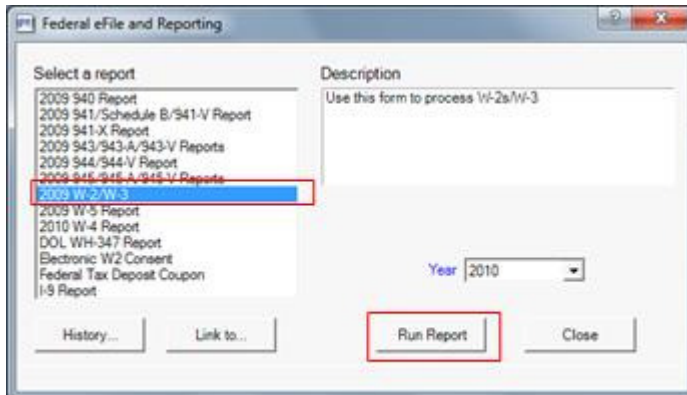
Federal eFile and Reporting

Select a report

2009 940 Report
2009 941/Schedule B/941-V Report
2009 941-X Report
2009 943/943-A/943-V Reports
2009 944/944-V Report
2009 945/945-A/945-V Reports
2009 W-2/W-3
2009 W-5 Report
2010 W-4 Report
DOL WH-347 Report
Electronic W2 Consent
Federal Tax Deposit Coupon
I-9 Report

Description

Use this form to process W-2s/W-3

Year 2010

History...

Link to...

Run Report

Close